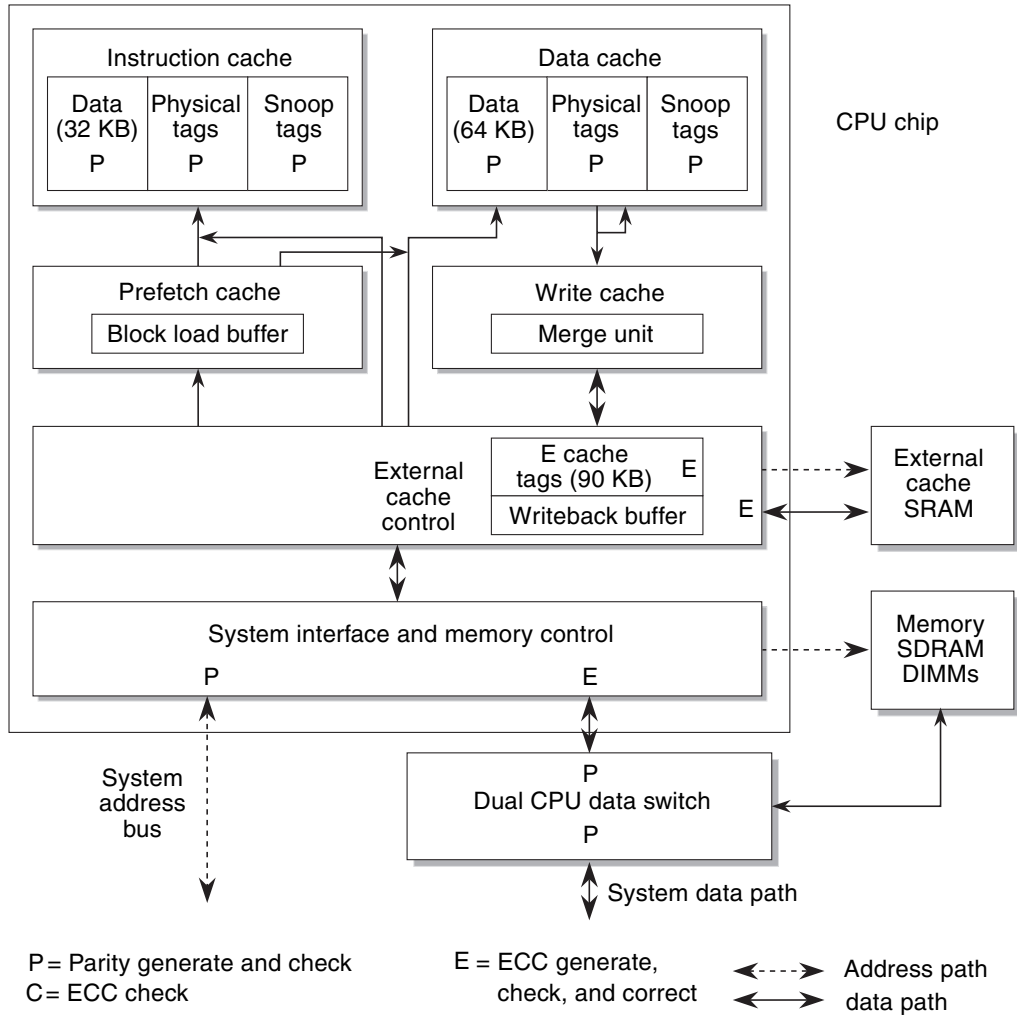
Instruction cache

Data (32 KB) P

Physical tags P

Snoop tags P

Data cache

Data (64 KB) P

Physical tags P

Snoop tags P

CPU chip

Prefetch cache

Block load buffer

Write cache

Merge unit

External cache control

E cache tags (90 KB) E

Writeback buffer

E

External cache SRAM

System interface and memory control

P

E

Memory SDRAM DIMMs

System address bus

P

Dual CPU data switch

P

System data path

P = Parity generate and check
C = ECC check

E = ECC generate, check, and correct

Address path
data path